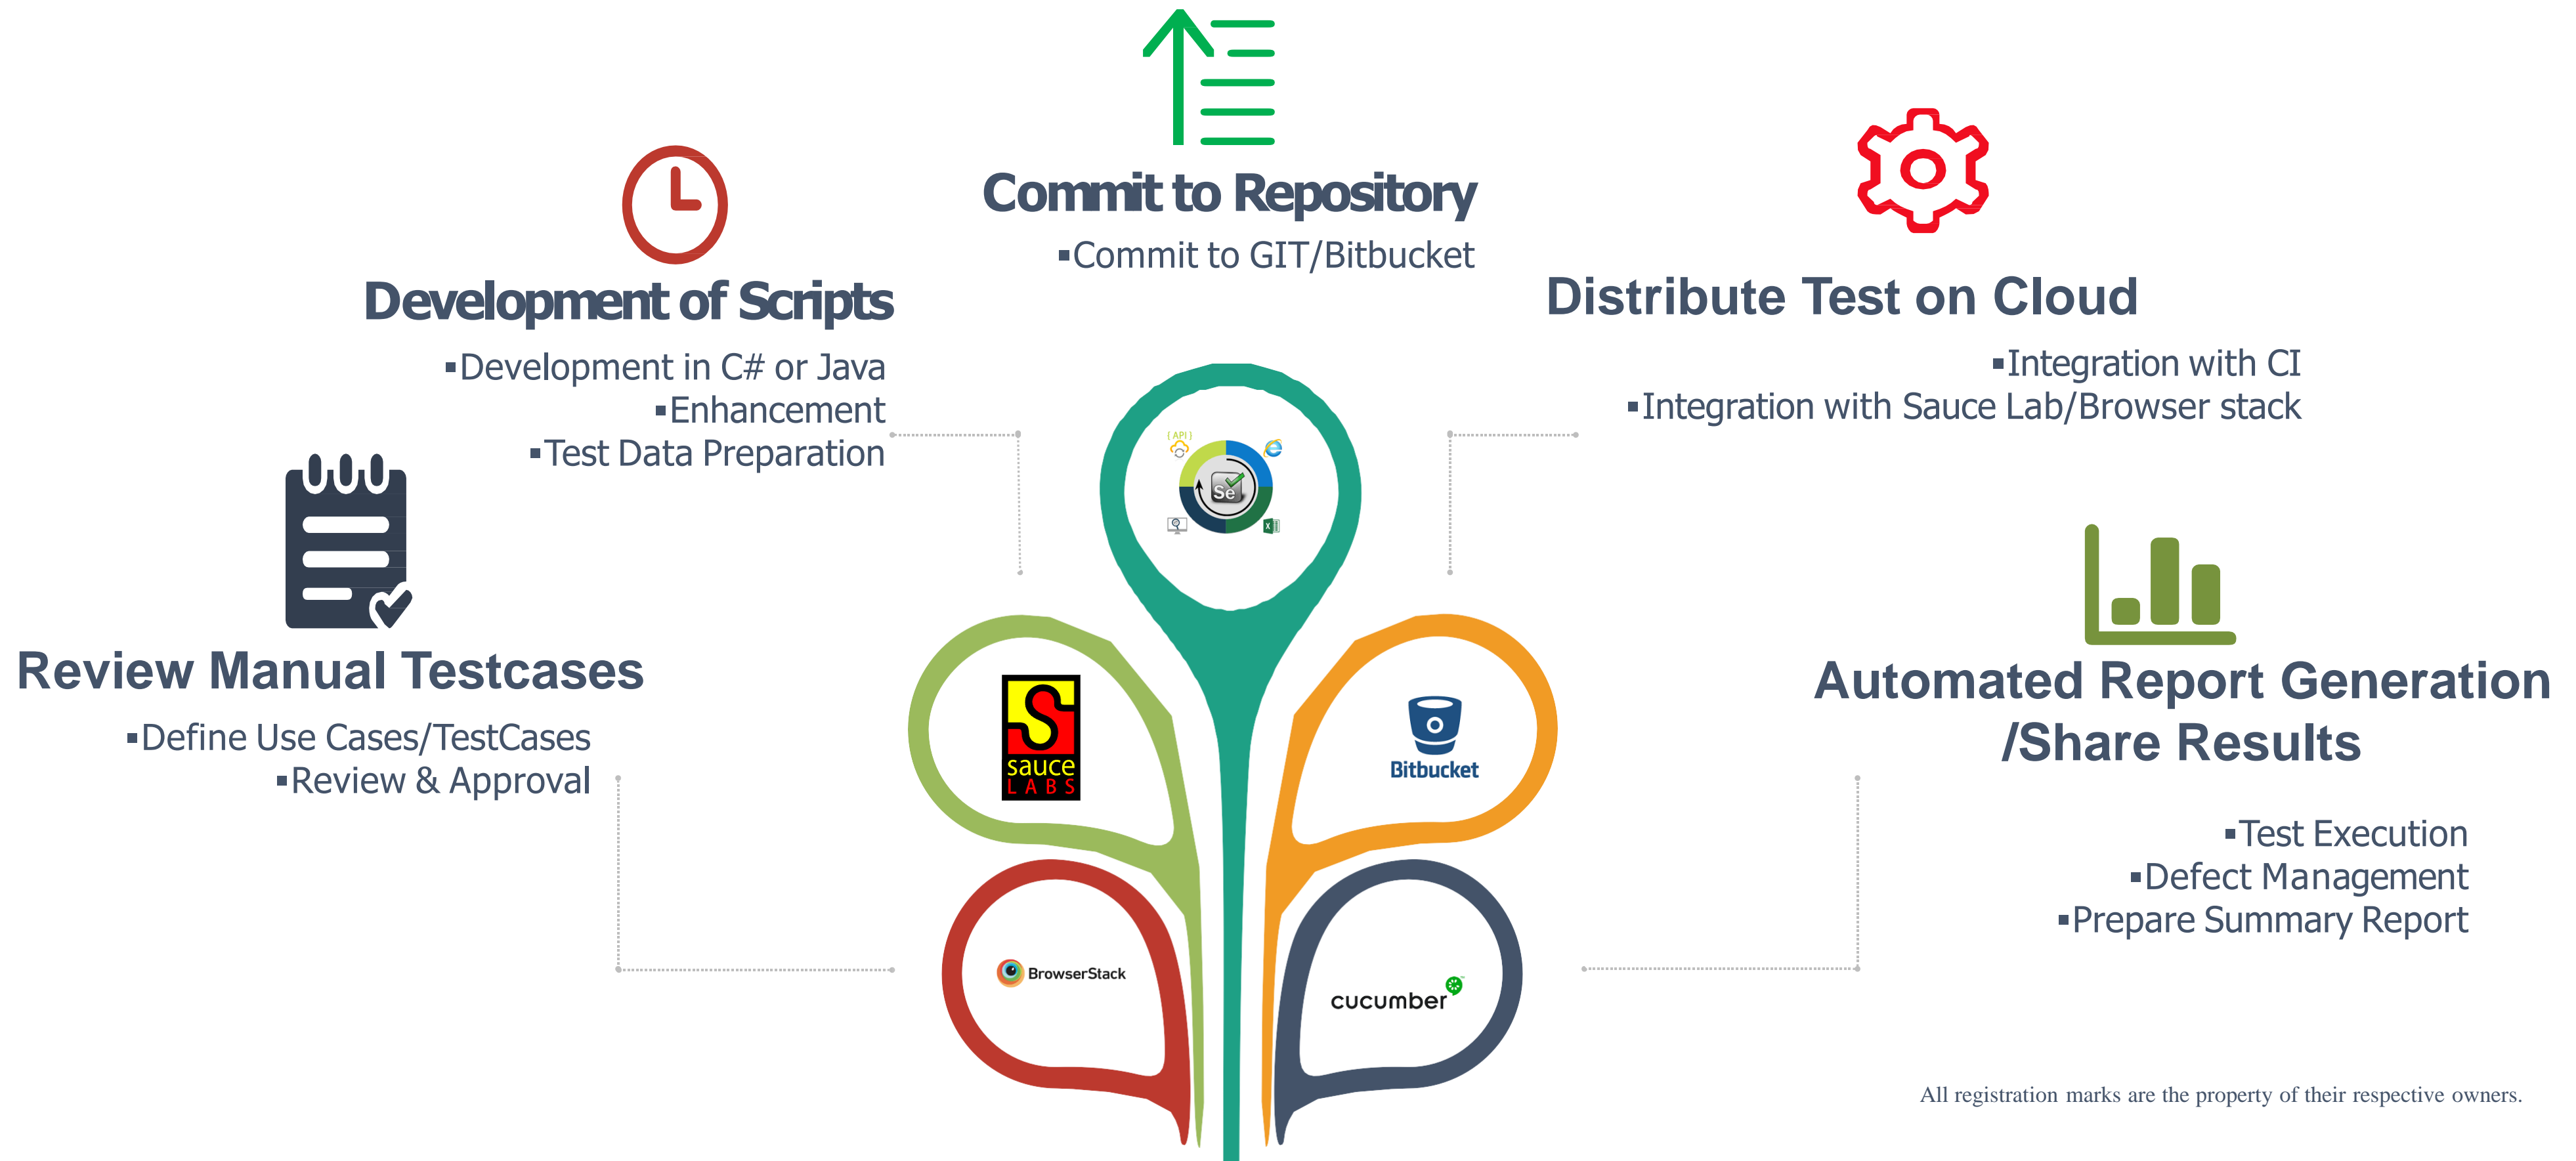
Commit to Repository
▪Commit to GIT/Bitbucket

Development of Scripts
▪Development in C# or Java
▪Enhancement
▪Test Data Preparation

Distribute Test on Cloud
▪Integration with CI
▪Integration with Sauce Lab/Browser stack

Review Manual Testcases
▪Define Use Cases/TestCases
▪Review & Approval

API

Se

sauce LABS

Bitbucket

BrowserStack

cucumber

Automated Report Generation /Share Results
▪Test Execution
▪Defect Management
▪Prepare Summary Report

All registration marks are the property of their respective owners.